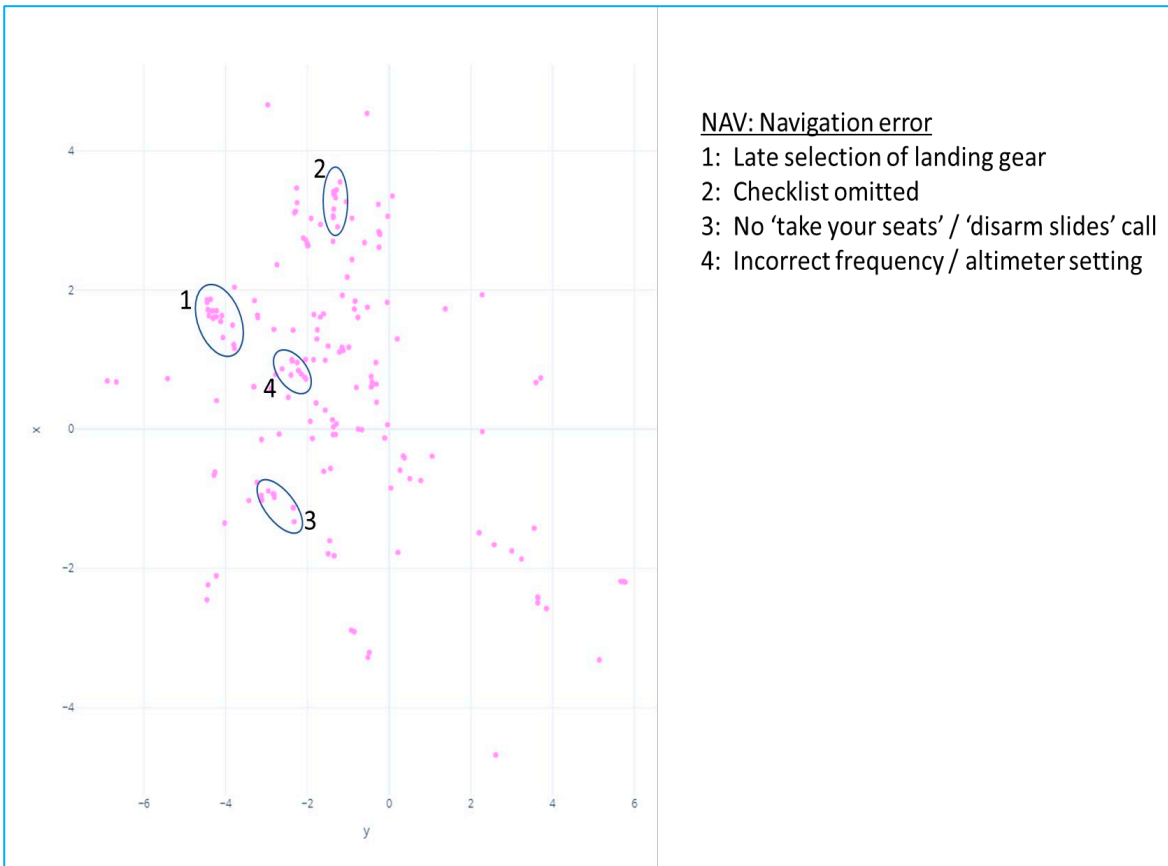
4
2
0
−2
−4
x
−6
−4
−2
0
2
4
6
y
2
1
4
3

NAV: Navigation error
1: Late selection of landing gear
2: Checklist omitted
3: No ‘take your seats’ / ‘disarm slides’ call
4: Incorrect frequency / altimeter setting